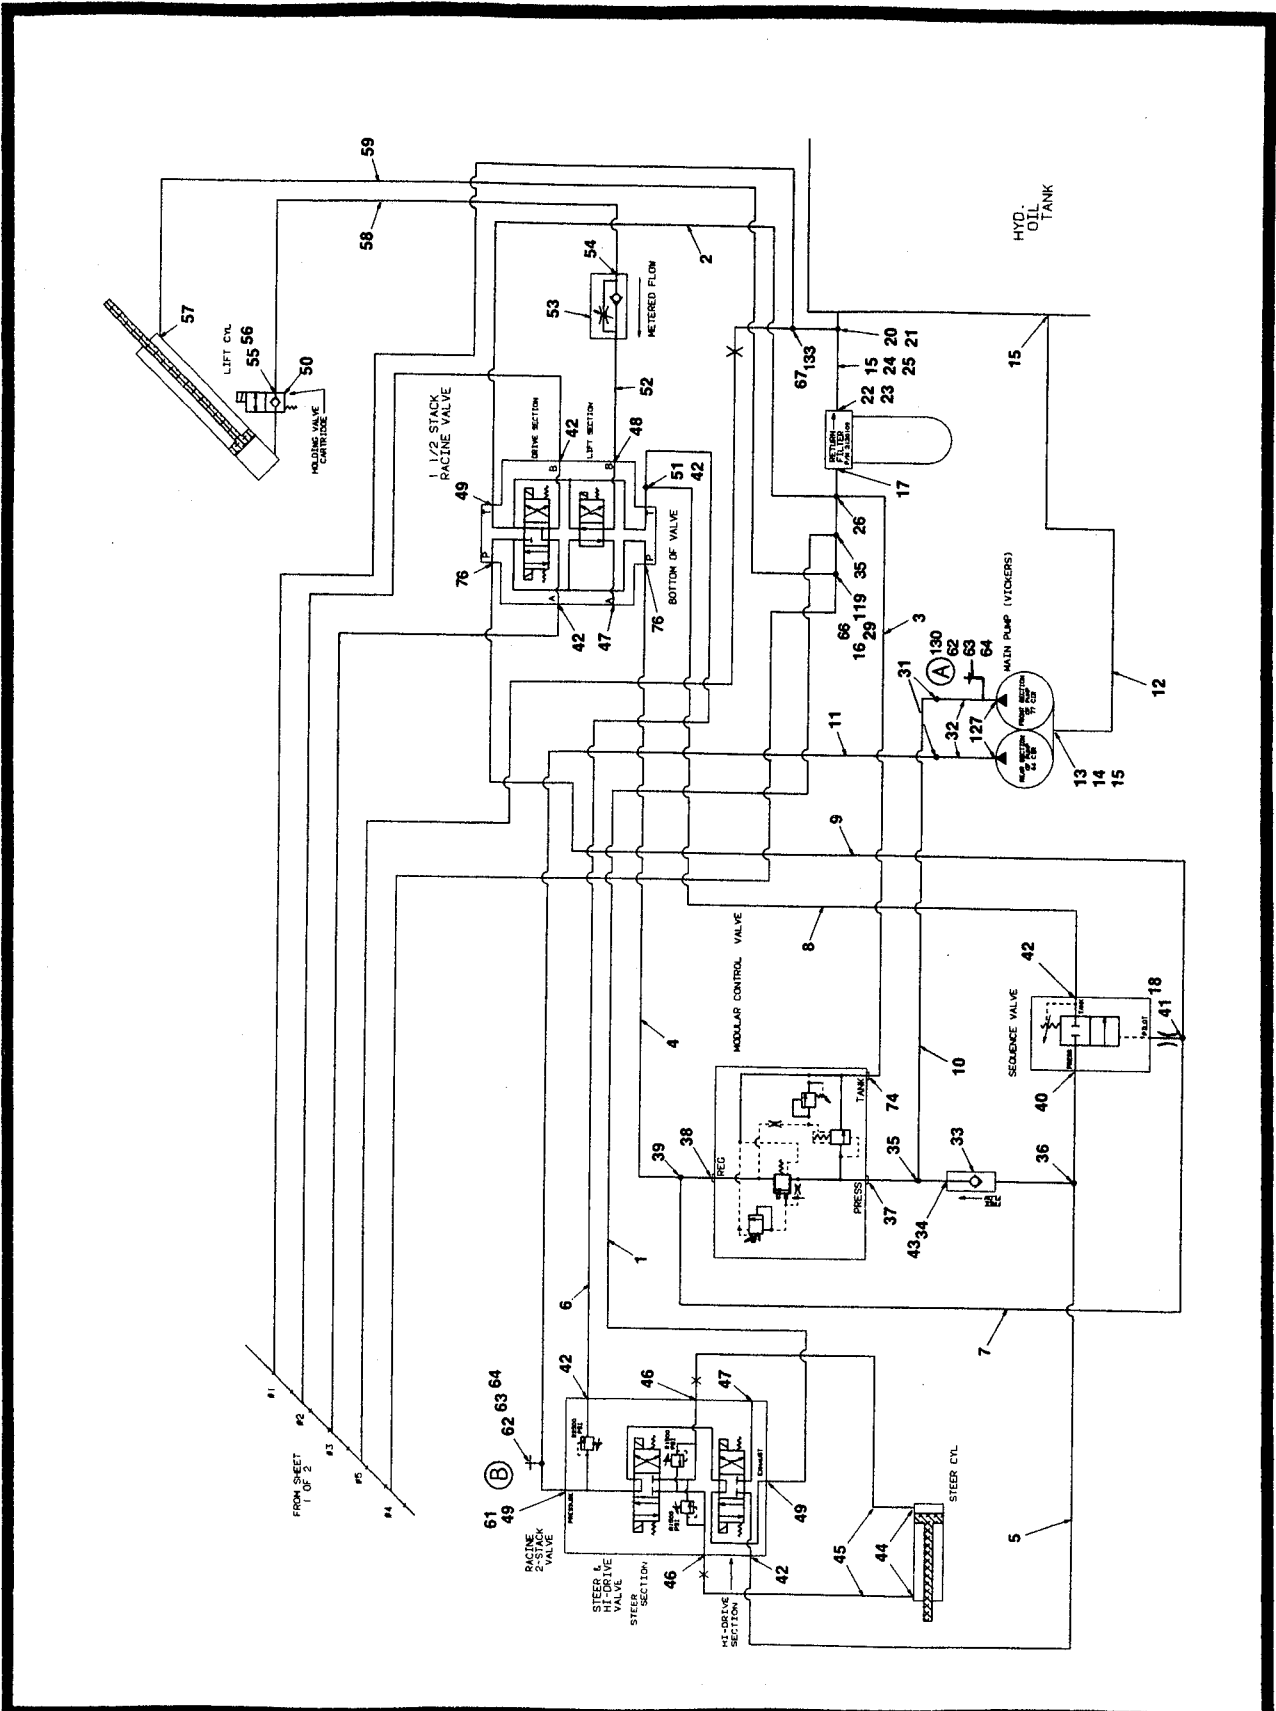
59
58
57
LIFT CYL
56
55
50
HOLDING VALVE CARTRIDGE
2
54
53
METERED FLOW
52
1 1/2 STACK RACINE VALVE
DRIVE SECTION
LIFT SECTION
42
48
49
51
42
B
B
T
T
P
P
A
A
76
76
42
47
BOTTOM OF VALVE
67
133
20
21
15
24
25
22
23
RETURN FILTER
17
26
35
119
66
29
16
3
15
HYD. OIL TANK
MAIN PUMP (VICKERS)
A
130
62
63
64
31
32
127
12
13
14
15
11
9
8
4
MODULAR CONTROL VALVE
10
SEQUENCE VALVE
42
18
41
40
TANK
PRESS
PILOT
74
35
33
36
39
38
REG
PRESS
37
43
34
1
6
7
FROM SHEET 1 OF 2
#1
#2
#3
#5
#4
B
62
63
64
42
46
47
61
49
RACINE 2-STACK VALVE
STEER & HI-DRIVE VALVE
STEER SECTION
HI-DRIVE SECTION
PRESSURE
EXHAUST
49
46
42
45
44
STEER CYL
5